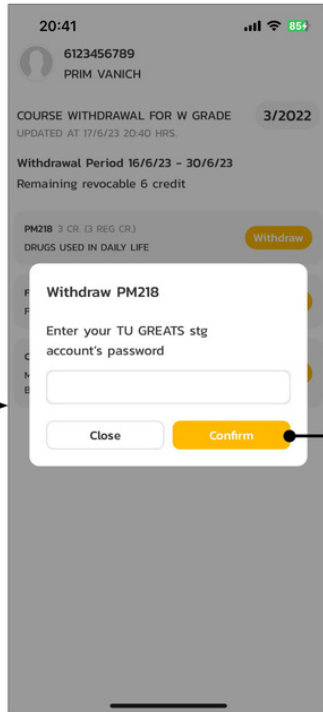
20:41

85+

6123456789
PRIM VANICH

COURSE WITHDRAWAL FOR W GRADE
UPDATED AT 17/6/23 20:40 HRS.

3/2022

Withdrawal Period 16/6/23 - 30/6/23
Remaining revocable 6 credit

PM218 3 CR. (3 REG CR.)
DRUGS USED IN DAILY LIFE

Withdraw

F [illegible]
F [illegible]

C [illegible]
M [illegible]
B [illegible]

Withdraw PM218

Enter your TU GREATS stg account's password

Close

Confirm